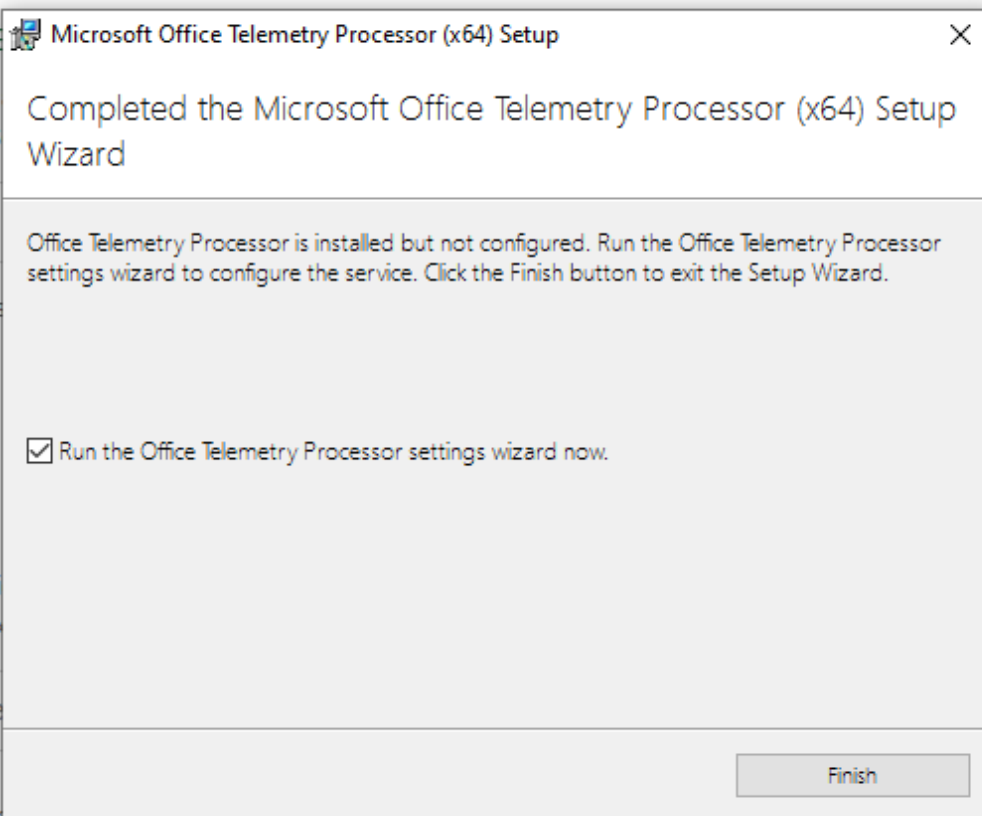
Microsoft Office Telemetry Processor (x64) Setup

×

Completed the Microsoft Office Telemetry Processor (x64) Setup Wizard

Office Telemetry Processor is installed but not configured. Run the Office Telemetry Processor settings wizard to configure the service. Click the Finish button to exit the Setup Wizard.

☑ Run the Office Telemetry Processor settings wizard now.

Finish